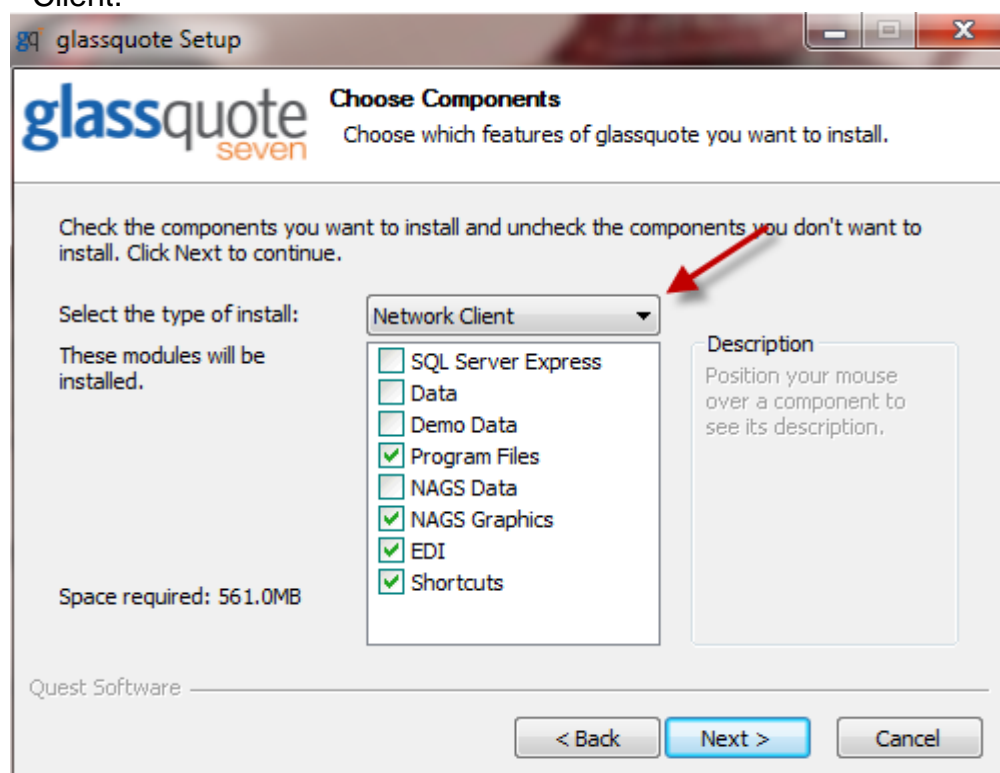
Client.

gq glassquote Setup

glassquote seven

Choose Components

Choose which features of glassquote you want to install.

Check the components you want to install and uncheck the components you don't want to install. Click Next to continue.

Select the type of install:

Network Client

These modules will be installed.

SQL Server Express
Data
Demo Data
Program Files
NAGS Data
NAGS Graphics
EDI
Shortcuts

Description

Position your mouse over a component to see its description.

Space required: 561.0MB

Quest Software

< Back

Next >

Cancel